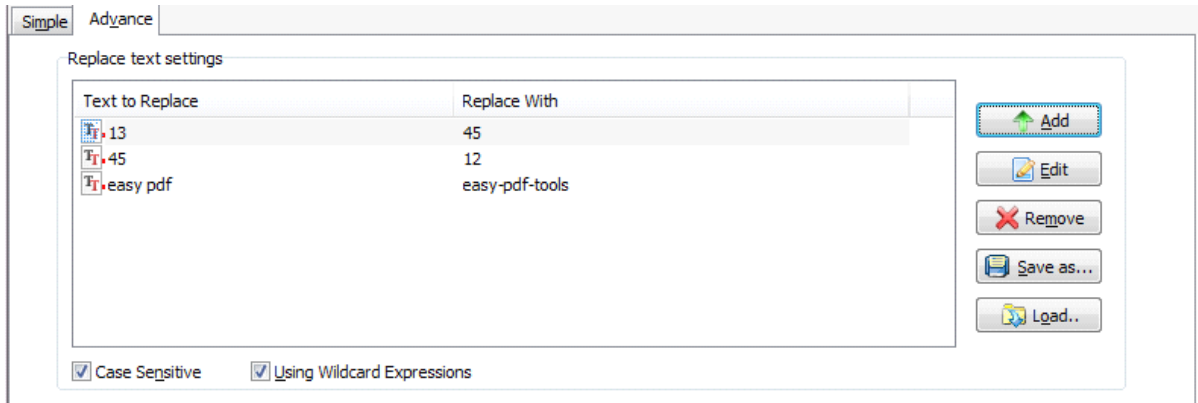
Simple Advance

Replace text settings

| Text to Replace | Replace With |
|---|---|
| 13 | 45 |
| 45 | 12 |
| easy pdf | easy-pdf-tools |

Add
Edit
Remove
Save as...
Load..

Case Sensitive
Using Wildcard Expressions